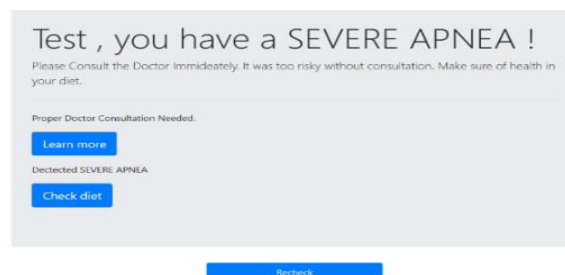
Test , you have a SEVERE APNEA !

Please Consult the Doctor Immideately. It was too risky without consultation. Make sure of health in your diet.

Proper Doctor Consultation Needed.

Learn more

Dectected SEVERE APNEA

Check diet

Recheck